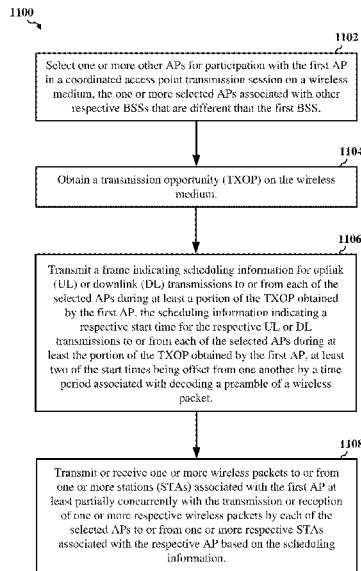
1100

1102

Select one or more other APs for participation with the first AP in a coordinated access point transmission session on a wireless medium, the one or more selected APs associated with other respective BSSs that are different than the first BSS.

1104

Obtain a transmission opportunity (TXOP) on the wireless medium.

1106

Transmit a frame indicating scheduling information for uplink (UL) or downlink (DL) transmissions to or from each of the selected APs during at least a portion of the TXOP obtained by the first AP, the scheduling information indicating a respective start time for the respective UL or DL transmissions to or from each of the selected APs during at least the portion of the TXOP obtained by the first AP, at least two of the start times being offset from one another by a time period associated with decoding a preamble of a wireless packet.

1108

Transmit or receive one or more wireless packets to or from one or more stations (STAs) associated with the first AP at least partially concurrently with the transmission or reception of one or more respective wireless packets by each of the selected APs to or from one or more respective STAs associated with the respective AP based on the scheduling information.